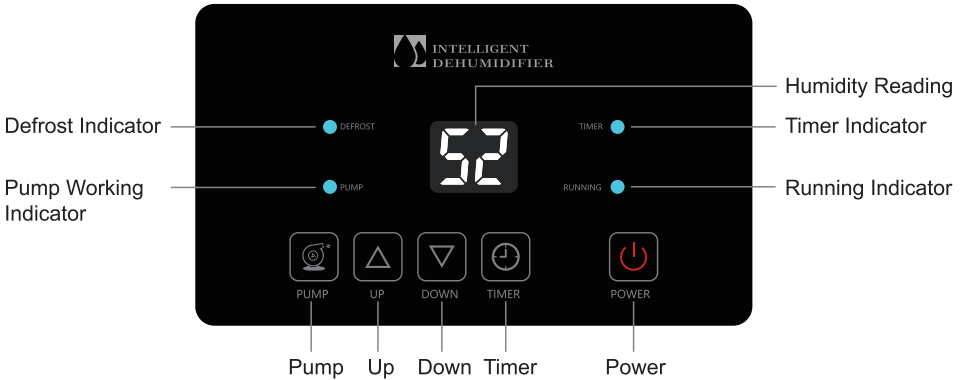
INTELLIGENT DEHUMIDIFIER

Humidity Reading

Defrost Indicator

DEFROST

52

TIMER

Timer Indicator

Pump Working Indicator

PUMP

RUNNING

Running Indicator

PUMP

UP

DOWN

TIMER

POWER

Pump

Up

Down

Timer

Power